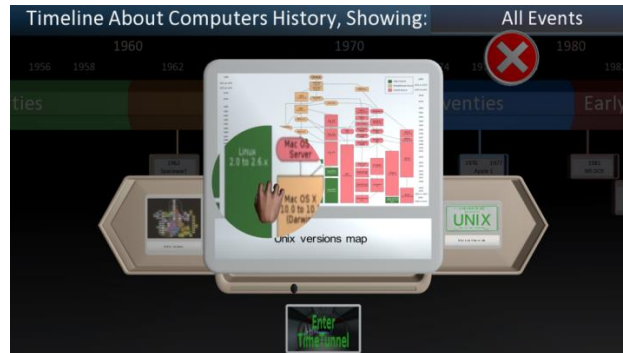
Timeline About Computers History, Showing: All Events

1960 1970 1980

1956 1958 1962 19

ties venties Early

Linux 2.0 to 2.6.x

Mac OS Server

Mac OS X 10.0 to 10.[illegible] (Darwin)

Unix versions map

UNIX

Enter TimeTunnel